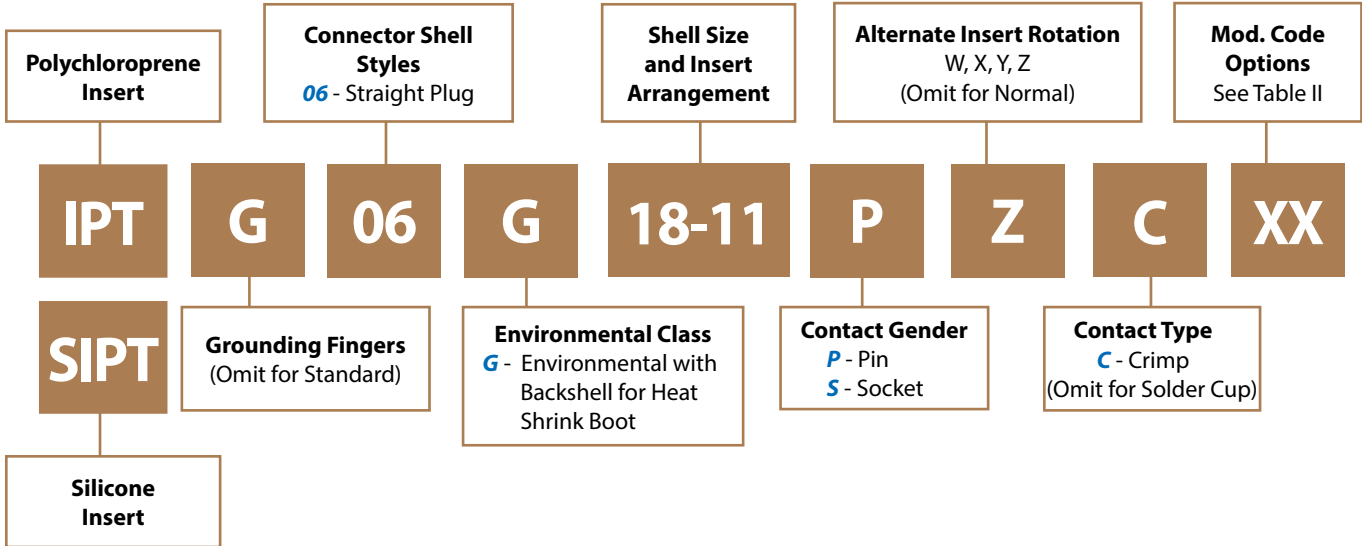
Polychloroprene Insert

Connector Shell Styles
06 - Straight Plug

Shell Size and Insert Arrangement

Alternate Insert Rotation
W, X, Y, Z
(Omit for Normal)

Mod. Code Options
See Table II

IPT G 06 G 18-11 P Z C XX

SIPT

Grounding Fingers
(Omit for Standard)

Environmental Class
G - Environmental with Backshell for Heat Shrink Boot

Contact Gender
P - Pin
S - Socket

Contact Type
C - Crimp
(Omit for Solder Cup)

Silicone Insert